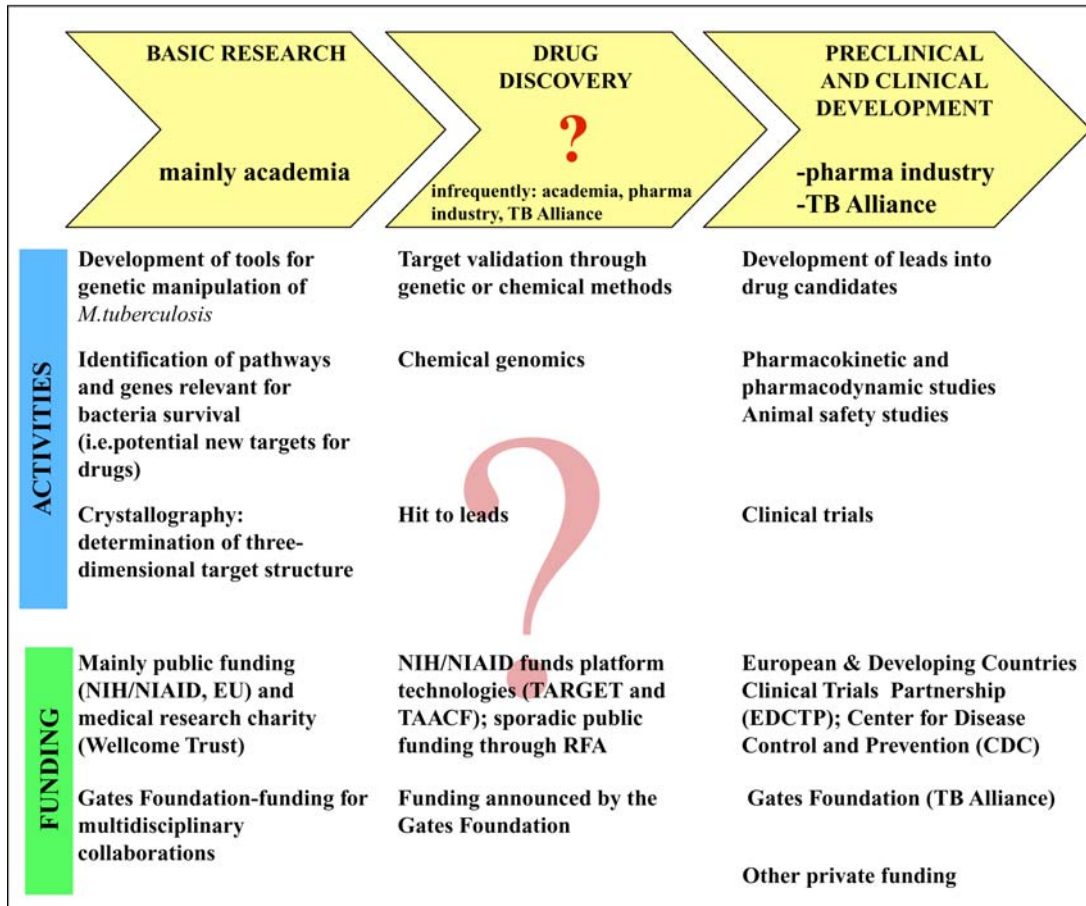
BASIC RESEARCH

mainly academia

DRUG DISCOVERY

?

infrequently: academia, pharma industry, TB Alliance

PRECLINICAL AND CLINICAL DEVELOPMENT

-pharma industry
-TB Alliance

ACTIVITIES

Development of tools for genetic manipulation of *M.tuberculosis*

Identification of pathways and genes relevant for bacteria survival (i.e.potential new targets for drugs)

Crystallography: determination of three-dimensional target structure

Target validation through genetic or chemical methods

Chemical genomics

Hit to leads

Development of leads into drug candidates

Pharmacokinetic and pharmacodynamic studies
Animal safety studies

Clinical trials

?

FUNDING

Mainly public funding (NIH/NIAID, EU) and medical research charity (Wellcome Trust)

Gates Foundation-funding for multidisciplinary collaborations

NIH/NIAID funds platform technologies (TARGET and TAACF); sporadic public funding through RFA

Funding announced by the Gates Foundation

European & Developing Countries Clinical Trials Partnership (EDCTP); Center for Disease Control and Prevention (CDC)

Gates Foundation (TB Alliance)

Other private funding